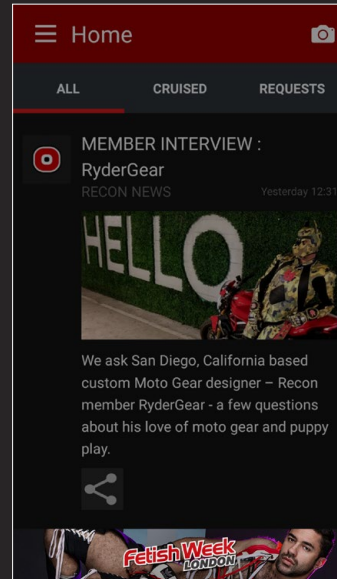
Home

ALL CRUISED REQUESTS

MEMBER INTERVIEW : RyderGear
RECON NEWS Yesterday 12:31

HELLO

We ask San Diego, California based custom Moto Gear designer – Recon member RyderGear - a few questions about his love of moto gear and puppy play.

Fetish Week LONDON